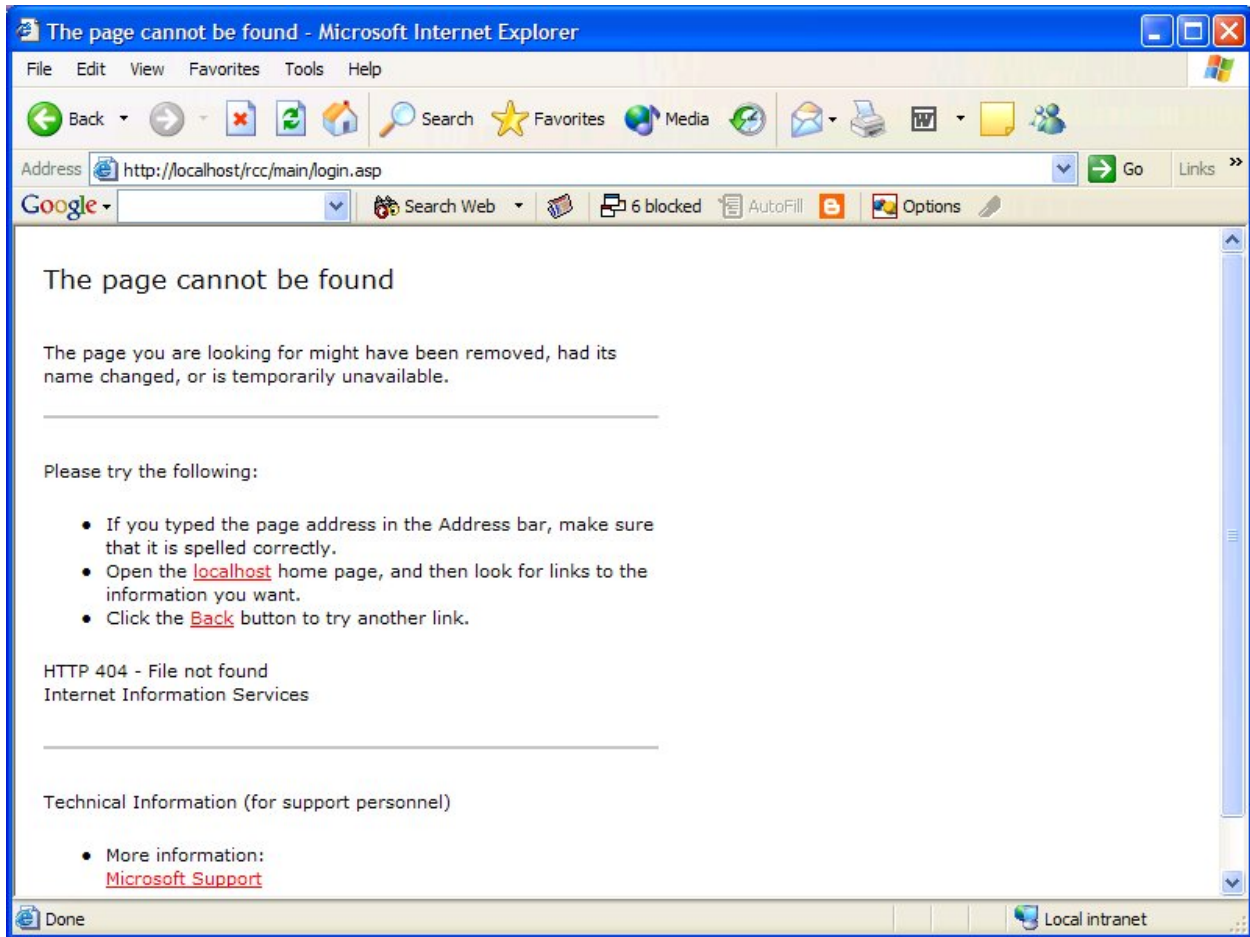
The page cannot be found - Microsoft Internet Explorer

File Edit View Favorites Tools Help

Back Search Favorites Media

Address http://localhost/rcc/main/login.asp Go Links »

Google Search Web 6 blocked AutoFill Options

The page cannot be found

The page you are looking for might have been removed, had its name changed, or is temporarily unavailable.

Please try the following:

- If you typed the page address in the Address bar, make sure that it is spelled correctly.
- Open the localhost home page, and then look for links to the information you want.
- Click the Back button to try another link.

HTTP 404 - File not found
Internet Information Services

Technical Information (for support personnel)

- More information:
Microsoft Support

Done Local intranet